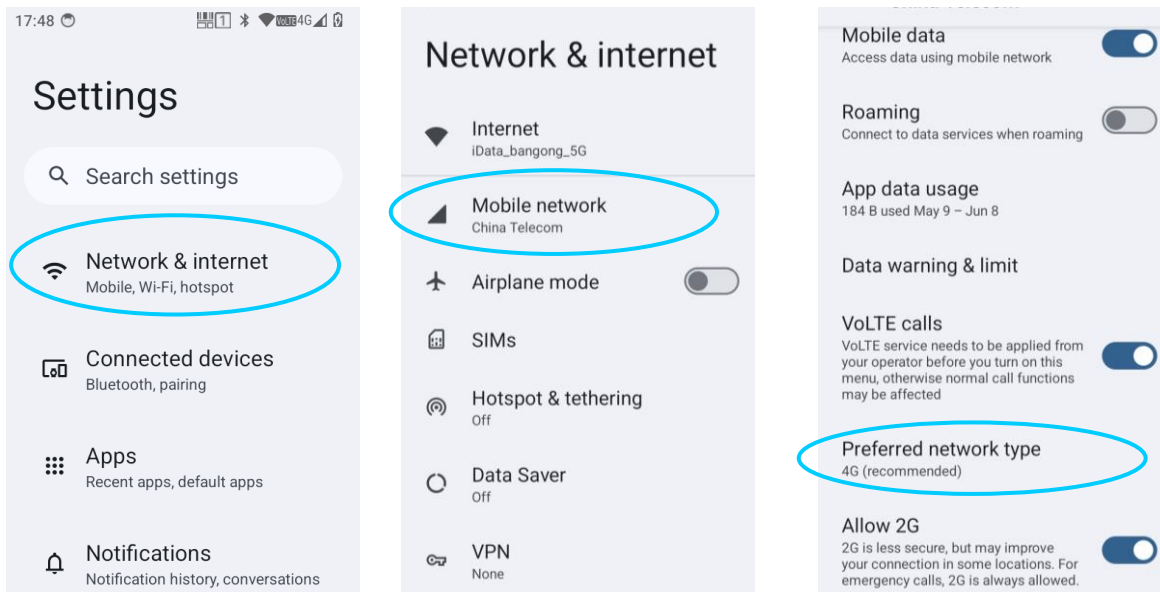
17:48 VoLTE 4G

Settings

Search settings

Network & internet
Mobile, Wi-Fi, hotspot

Connected devices
Bluetooth, pairing

Apps
Recent apps, default apps

Notifications
Notification history, conversations

Network & internet

Internet
iData_bangong_5G

Mobile network
China Telecom

Airplane mode

SIMs

Hotspot & tethering
Off

Data Saver
Off

VPN
None

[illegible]

Mobile data
Access data using mobile network

Roaming
Connect to data services when roaming

App data usage
184 B used May 9 – Jun 8

Data warning & limit

VoLTE calls
VoLTE service needs to be applied from your operator before you turn on this menu, otherwise normal call functions may be affected

Preferred network type
4G (recommended)

Allow 2G
2G is less secure, but may improve your connection in some locations. For emergency calls, 2G is always allowed.